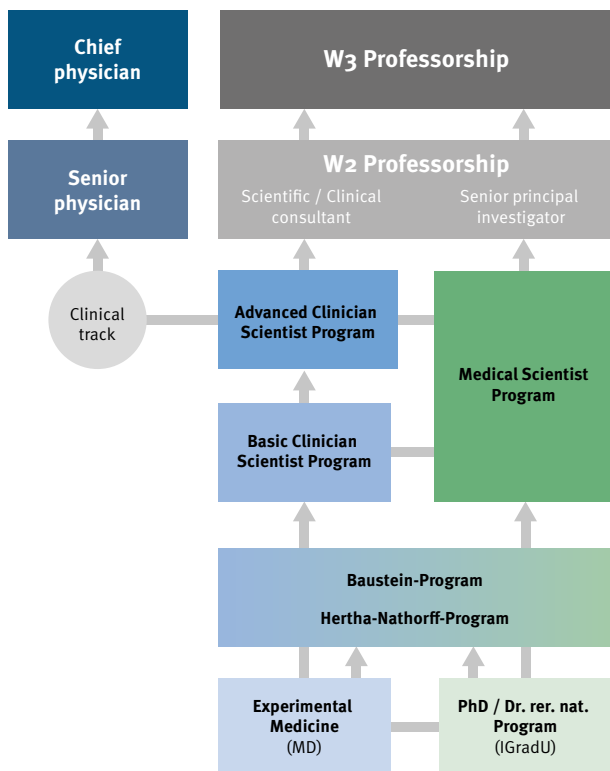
Chief physician

W3 Professorship

Senior physician

W2 Professorship

Scientific / Clinical consultant

Senior principal investigator

Clinical track

Advanced Clinician Scientist Program

Medical Scientist Program

Basic Clinician Scientist Program

Baustein-Program

Hertha-Nathorff-Program

Experimental Medicine (MD)

PhD / Dr. rer. nat. Program (IGradU)